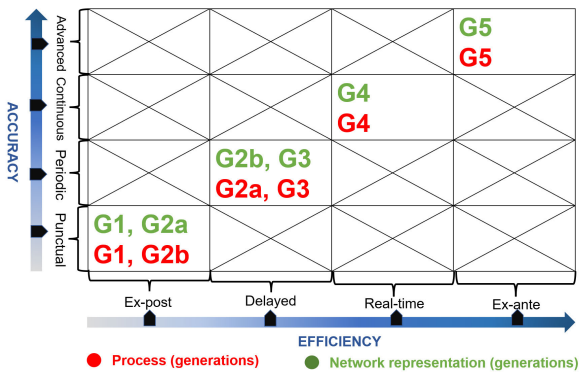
ACCURACY

Advanced
Continuous
Periodic
Punctual

G5
G5

G4
G4

G2b, G3
G2a, G3

G1, G2a
G1, G2b

Ex-post
Delayed
Real-time
Ex-ante

EFFICIENCY

Process (generations)
Network representation (generations)